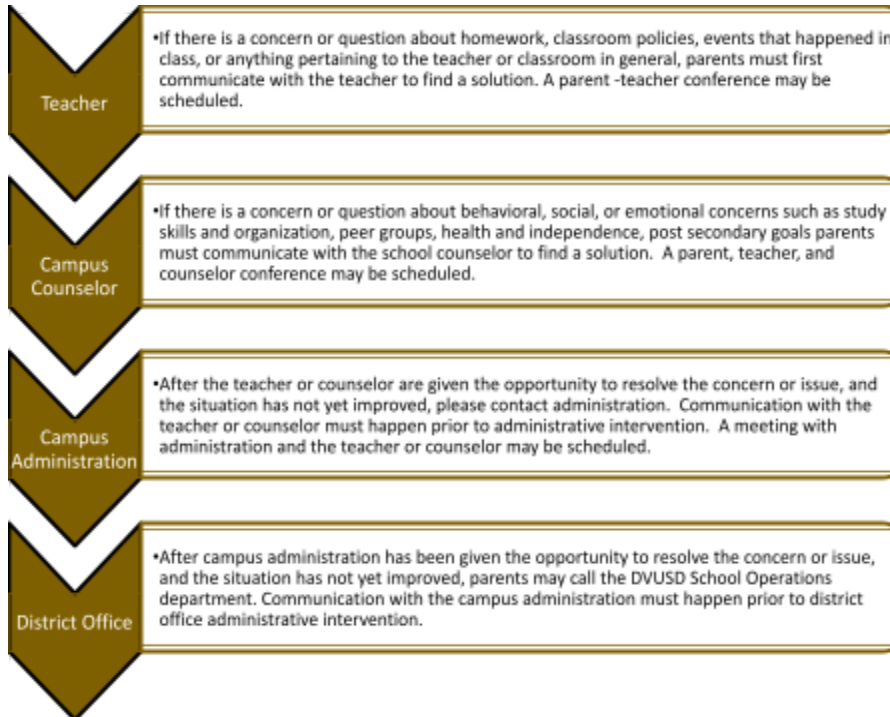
Teacher

•If there is a concern or question about homework, classroom policies, events that happened in class, or anything pertaining to the teacher or classroom in general, parents must first communicate with the teacher to find a solution. A parent -teacher conference may be scheduled.

Campus Counselor

•If there is a concern or question about behavioral, social, or emotional concerns such as study skills and organization, peer groups, health and independence, post secondary goals parents must communicate with the school counselor to find a solution. A parent, teacher, and counselor conference may be scheduled.

Campus Administration

•After the teacher or counselor are given the opportunity to resolve the concern or issue, and the situation has not yet improved, please contact administration. Communication with the teacher or counselor must happen prior to administrative intervention. A meeting with administration and the teacher or counselor may be scheduled.

District Office

•After campus administration has been given the opportunity to resolve the concern or issue, and the situation has not yet improved, parents may call the DVUSD School Operations department. Communication with the campus administration must happen prior to district office administrative intervention.